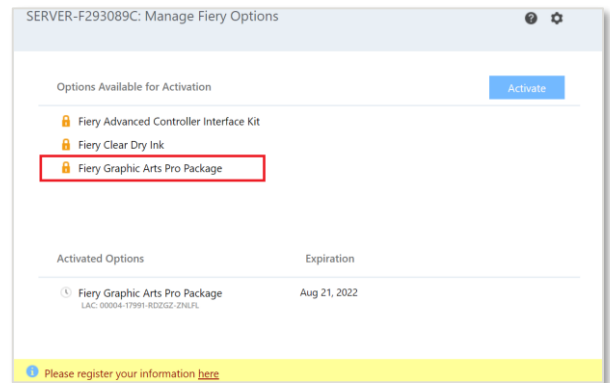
SERVER-F293089C: Manage Fiery Options

Options Available for Activation

Activate

Fiery Advanced Controller Interface Kit

Fiery Clear Dry Ink

Fiery Graphic Arts Pro Package

Activated Options

Expiration

Fiery Graphic Arts Pro Package
LAC: 00004-17991-RDZGZ-ZNLFL

Aug 21, 2022

Please register your information here